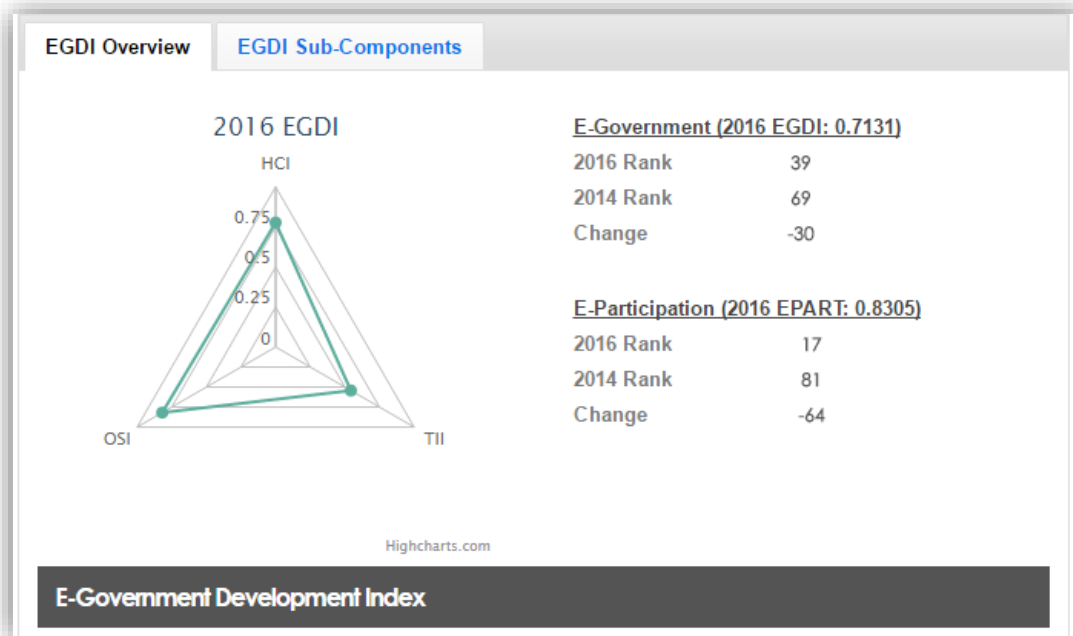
EGDI Overview
EGDI Sub-Components

2016 EGDI

HCI
0.75
0.5
0.25
0
OSI
TII

Highcharts.com

E-Government (2016 EGDI: 0.7131)

| 2016 Rank | 39 |
|---|---|
| 2014 Rank | 69 |
| Change | -30 |

E-Participation (2016 EPART: 0.8305)

| 2016 Rank | 17 |
|---|---|
| 2014 Rank | 81 |
| Change | -64 |

E-Government Development Index